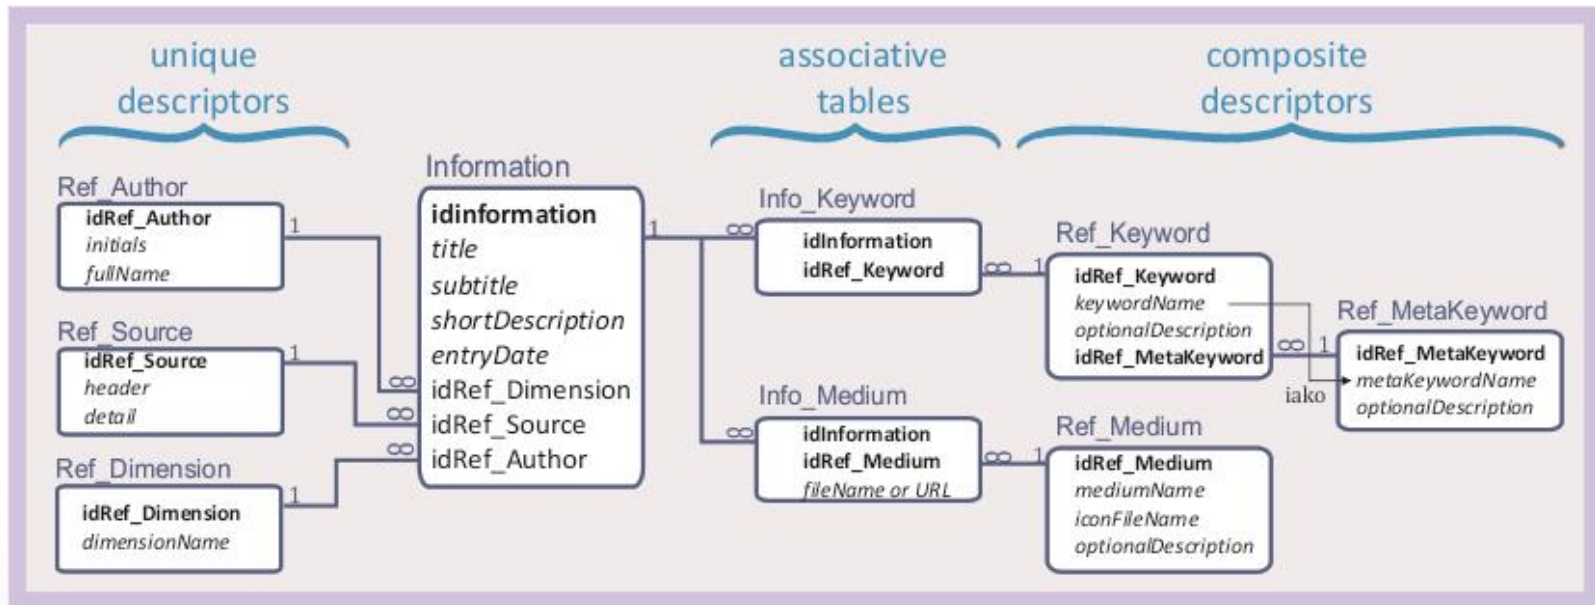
unique descriptors

associative tables

composite descriptors

Ref_Author
idRef_Author
initials
fullName

Ref_Source
idRef_Source
header
detail

Ref_Dimension
idRef_Dimension
dimensionName

Information
idinformation
title
subtitle
shortDescription
entryDate
idRef_Dimension
idRef_Source
idRef_Author

Info_Keyword
idInformation
idRef_Keyword

Info_Medium
idInformation
idRef_Medium
fileName or URL

Ref_Keyword
idRef_Keyword
keywordName
optionalDescription
idRef_MetaKeyword

Ref_Medium
idRef_Medium
mediumName
iconFileName
optionalDescription

Ref_MetaKeyword
idRef_MetaKeyword
metaKeywordName
optionalDescription

iako

1 1 1 1 1 1 1
$\infty$ $\infty$ $\infty$ $\infty$ $\infty$ $\infty$ $\infty$ $\infty$